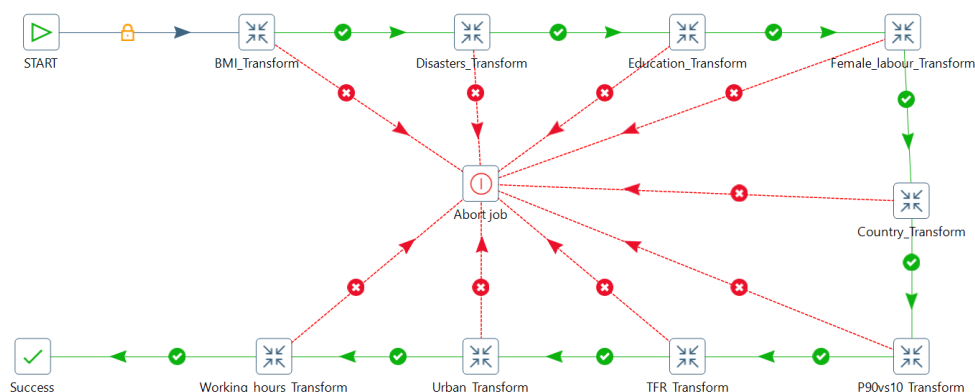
START

BMI_Transform

Disasters_Transform

Education_Transform

Female_labour_Transform

Abort job

Country_Transform

Success

Working_hours_Transform

Urban_Transform

TFR_Transform

P90vs10_Transform